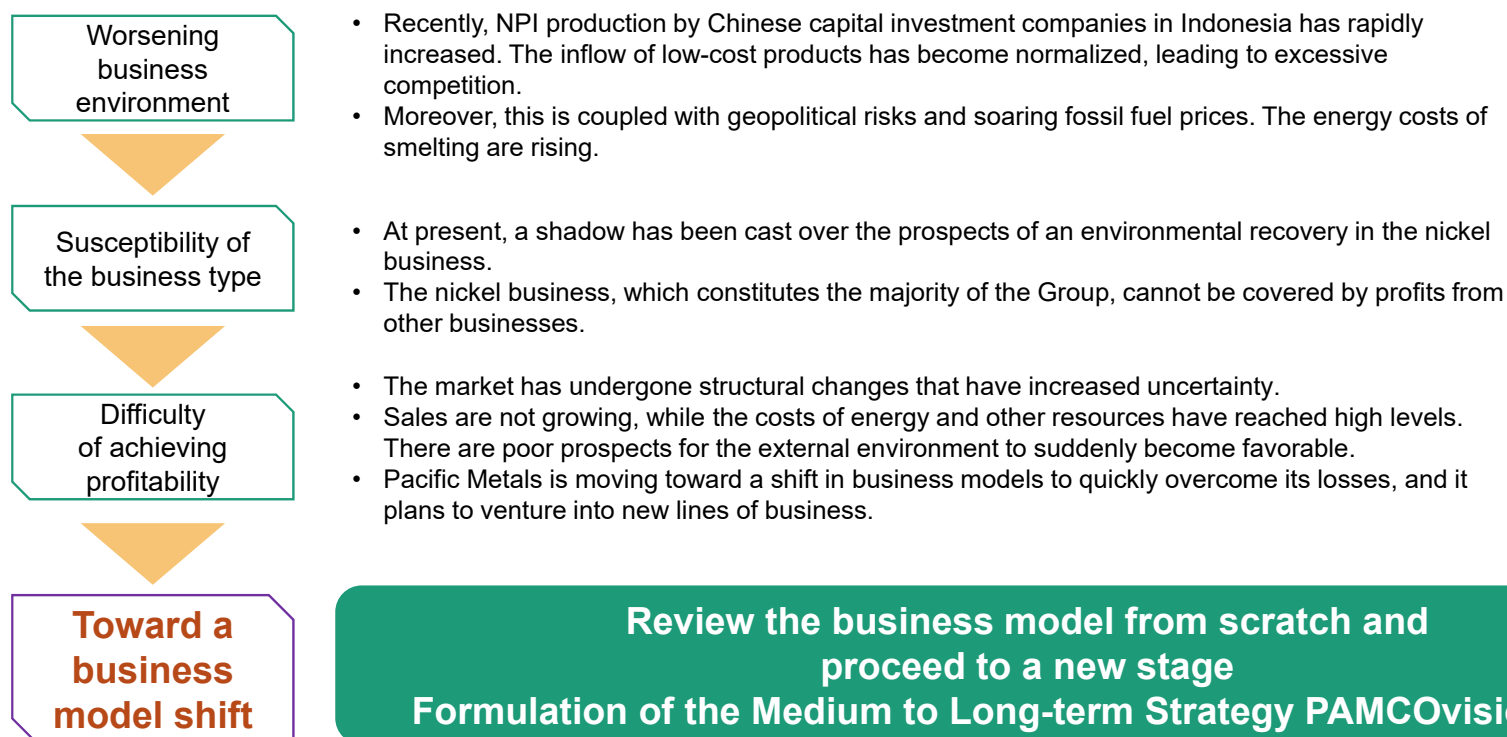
Worsening business environment

• Recently, NPI production by Chinese capital investment companies in Indonesia has rapidly increased. The inflow of low-cost products has become normalized, leading to excessive competition.
• Moreover, this is coupled with geopolitical risks and soaring fossil fuel prices. The energy costs of smelting are rising.

Susceptibility of the business type

• At present, a shadow has been cast over the prospects of an environmental recovery in the nickel business.
• The nickel business, which constitutes the majority of the Group, cannot be covered by profits from other businesses.

Difficulty of achieving profitability

• The market has undergone structural changes that have increased uncertainty.
• Sales are not growing, while the costs of energy and other resources have reached high levels. There are poor prospects for the external environment to suddenly become favorable.
• Pacific Metals is moving toward a shift in business models to quickly overcome its losses, and it plans to venture into new lines of business.

Toward a business model shift

Review the business model from scratch and proceed to a new stage
Formulation of the Medium to Long-term Strategy PAMCOvisi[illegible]